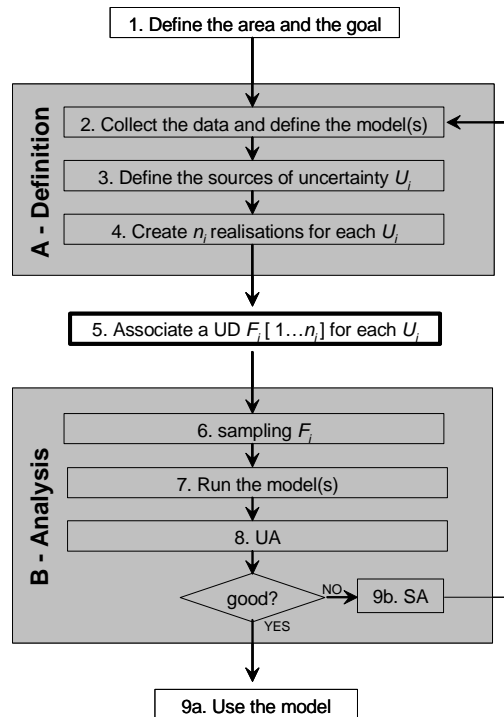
1. Define the area and the goal

A - Definition

2. Collect the data and define the model(s)

3. Define the sources of uncertainty $U_i$

4. Create $n_i$ realisations for each $U_i$

5. Associate a UD $F_i$ [ 1…$n_i$] for each $U_i$

B - Analysis

6. sampling $F_i$

7. Run the model(s)

8. UA

good?

NO

9b. SA

YES

9a. Use the model